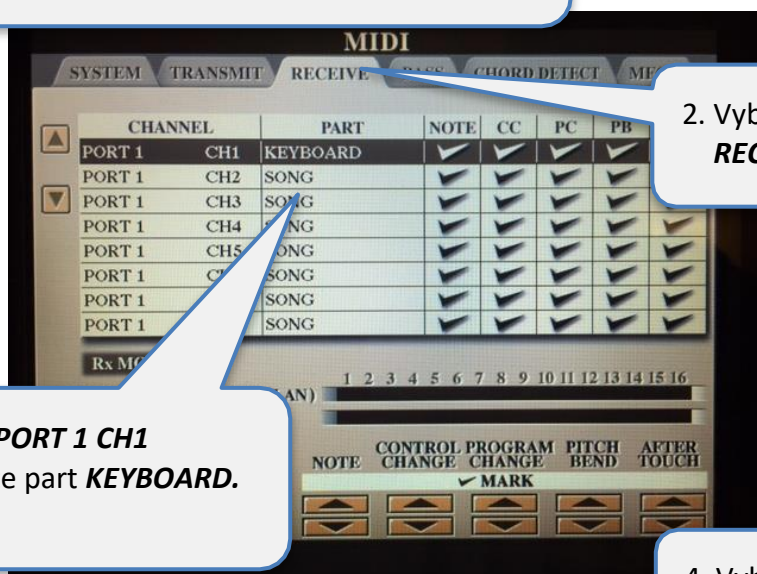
MIDI

SYSTEM TRANSMIT RECEIVE BASS CHORD DETECT ME

| CHANNEL | | PART | NOTE | CC | PC | PB |
|---|---|---|---|---|---|---|
| PORT 1 | CH1 | KEYBOARD | ✔ | ✔ | ✔ | ✔ |
| PORT 1 | CH2 | SONG | ✔ | ✔ | ✔ | ✔ |
| PORT 1 | CH3 | SO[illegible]G | ✔ | ✔ | ✔ | ✔ |
| PORT 1 | CH4 | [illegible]NG | ✔ | ✔ | ✔ | ✔ |
| PORT 1 | CH5 | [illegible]ONG | ✔ | ✔ | ✔ | ✔ |
| PORT 1 | C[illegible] | SONG | ✔ | ✔ | ✔ | ✔ |
| PORT 1 | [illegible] | SONG | ✔ | ✔ | ✔ | ✔ |
| PORT 1 | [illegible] | SONG | ✔ | ✔ | ✔ | ✔ |

Rx M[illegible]

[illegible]AN)

1 2 3 4 5 6 7 8 9 10 11 12 13 14 15 16

NOTE CONTROL CHANGE PROGRAM CHANGE PITCH BEND AFTER TOUCH

✔ MARK

2. Vyb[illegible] REC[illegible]

PORT 1 CH1
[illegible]e part KEYBOARD.

4. Vyb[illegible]